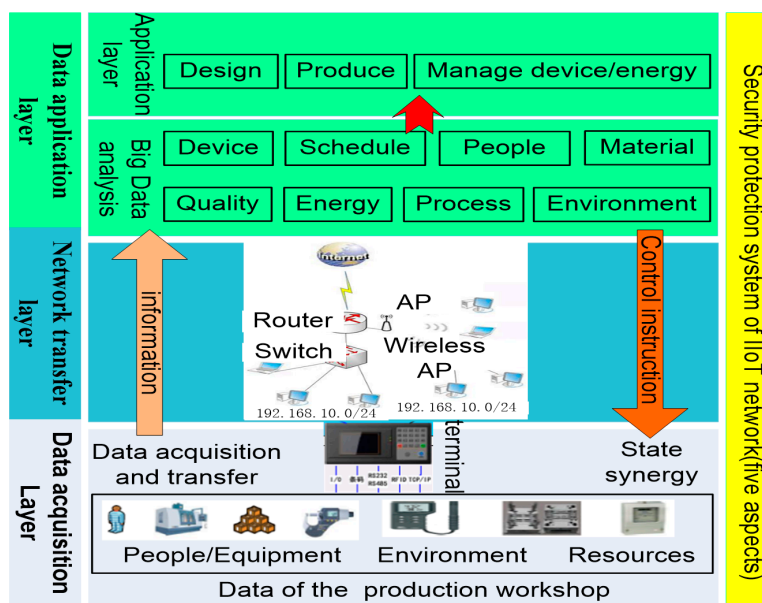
Data application layer

Application layer

Design

Produce

Manage device/energy

Big Data analysis

Device

Schedule

People

Material

Quality

Energy

Process

Environment

Network transfer layer

information

Internet

Router

AP

Switch

Wireless AP

192. 168. 10. 0/24

192. 168. 10. 0/24

Control instruction

Data acquisition Layer

Data acquisition and transfer

I/O 条码 RS232 RS485 RFID TCP/IP

terminal

State synergy

People/Equipment

Environment

Resources

Data of the production workshop

Security protection system of IIoT network(five aspects)